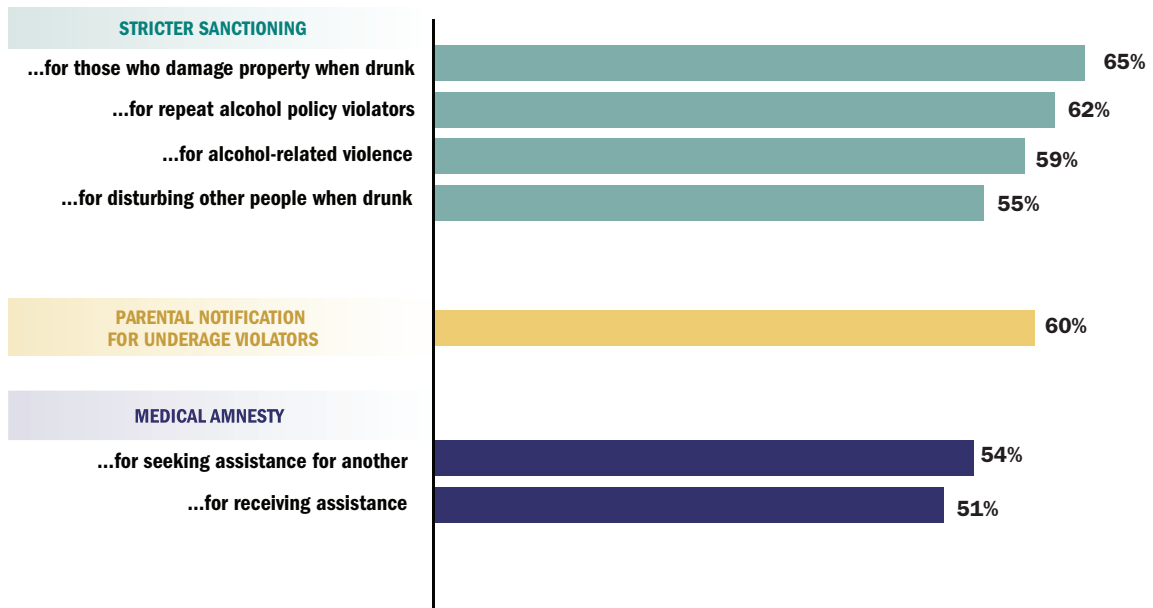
STRICTER SANCTIONING

...for those who damage property when drunk 65%

...for repeat alcohol policy violators 62%

...for alcohol-related violence 59%

...for disturbing other people when drunk 55%

PARENTAL NOTIFICATION FOR UNDERAGE VIOLATORS 60%

MEDICAL AMNESTY

...for seeking assistance for another 54%

...for receiving assistance 51%